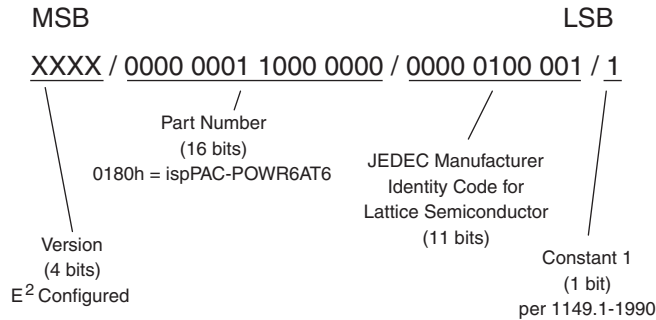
MSB LSB

XXXX / 0000 0001 1000 0000 / 0000 0100 001 / 1

Part Number
(16 bits)
0180h = ispPAC-POWR6AT6

JEDEC Manufacturer
Identity Code for
Lattice Semiconductor
(11 bits)

Version
(4 bits)
$E^2$ Configured

Constant 1
(1 bit)
per 1149.1-1990